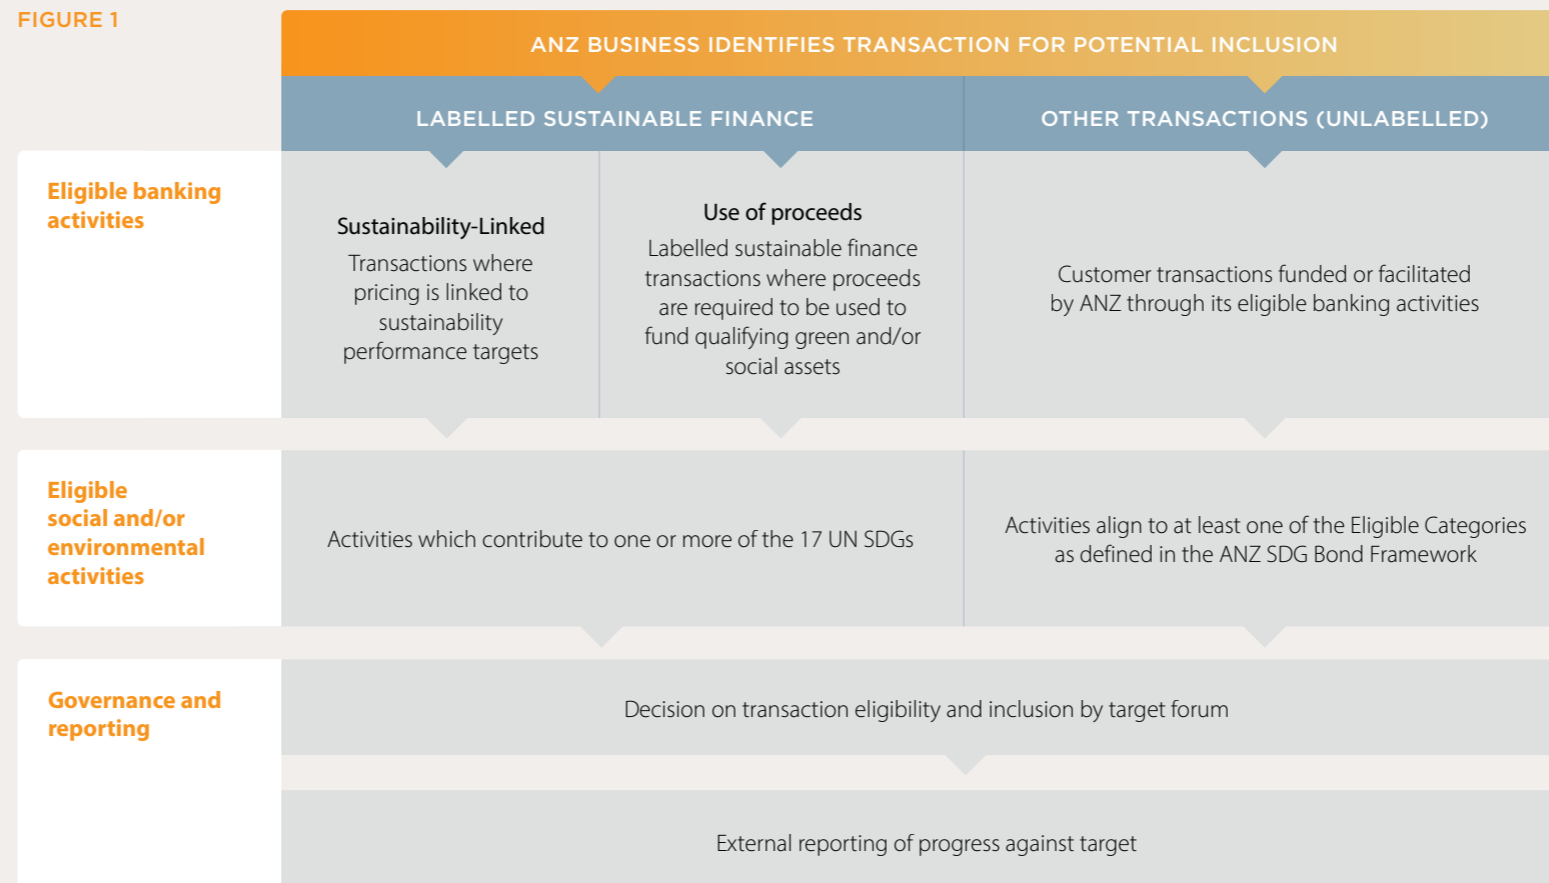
FIGURE 1

ANZ BUSINESS IDENTIFIES TRANSACTION FOR POTENTIAL INCLUSION

LABELLED SUSTAINABLE FINANCE

OTHER TRANSACTIONS (UNLABELLED)

Eligible banking activities

Sustainability-Linked

Transactions where pricing is linked to sustainability performance targets

Use of proceeds

Labelled sustainable finance transactions where proceeds are required to be used to fund qualifying green and/or social assets

Customer transactions funded or facilitated by ANZ through its eligible banking activities

Eligible social and/or environmental activities

Activities which contribute to one or more of the 17 UN SDGs

Activities align to at least one of the Eligible Categories as defined in the ANZ SDG Bond Framework

Governance and reporting

Decision on transaction eligibility and inclusion by target forum

External reporting of progress against target